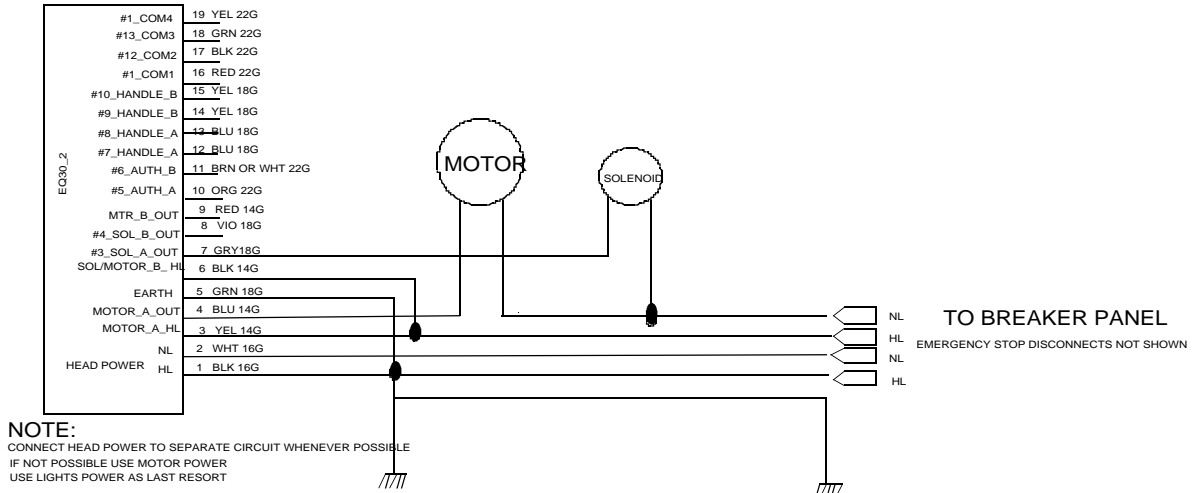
EQ30_2

#1_COM4 19 YEL 22G
#13_COM3 18 GRN 22G
#12_COM2 17 BLK 22G
#1_COM1 16 RED 22G
#10_HANDLE_B 15 YEL 18G
#9_HANDLE_B 14 YEL 18G
#8_HANDLE_A 13 BLU 18G
#7_HANDLE_A 12 BLU 18G
#6_AUTH_B 11 BRN OR WHT 22G
#5_AUTH_A 10 ORG 22G
MTR_B_OUT 9 RED 14G
#4_SOL_B_OUT 8 VIO 18G
#3_SOL_A_OUT 7 GRY18G
SOL/MOTOR_B_HL 6 BLK 14G
EARTH 5 GRN 18G
MOTOR_A_OUT 4 BLU 14G
MOTOR_A_HL 3 YEL 14G
NL 2 WHT 16G
HEAD POWER HL 1 BLK 16G

MOTOR

SOLENOID

NL
HL
NL
HL

TO BREAKER PANEL
EMERGENCY STOP DISCONNECTS NOT SHOWN

NOTE:
CONNECT HEAD POWER TO SEPARATE CIRCUIT WHENEVER POSSIBLE
IF NOT POSSIBLE USE MOTOR POWER
USE LIGHTS POWER AS LAST RESORT